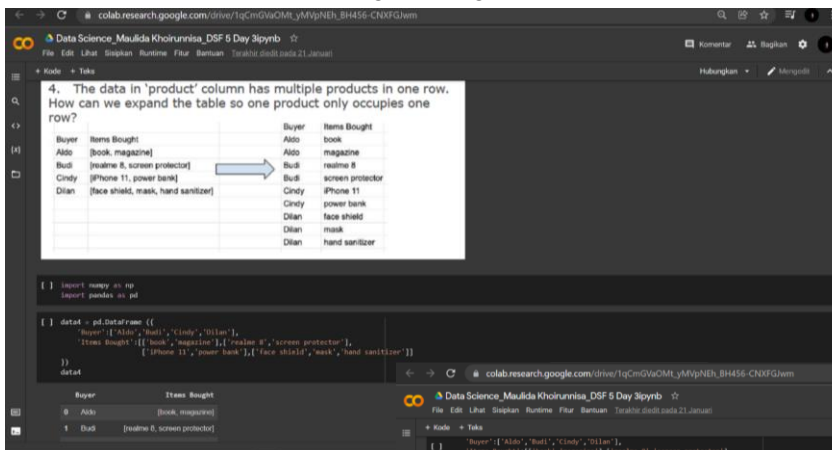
colab.research.google.com/drive/1qCmGVaOMt_yMVpNEh_BH456-CNXFGJwm

Data Science_Maulida Khoirunnisa_DSF 5 Day 3ipynb ☆
File Edit Lihat Sisipkan Runtime Fitur Bantuan Terakhir diedit pada 21 Januari

Komentar Bagikan

+ Kode + Teks

Hubungkan Mengedit

4. The data in 'product' column has multiple products in one row. How can we expand the table so one product only occupies one row?

| Buyer | Items Bought |
|---|---|
| Aldo | [book, magazine] |
| Budi | [realme 8, screen protector] |
| Cindy | [iPhone 11, power bank] |
| Dilan | [face shield, mask, hand sanitizer] |

| Buyer | Items Bought |
|---|---|
| Aldo | book |
| Aldo | magazine |
| Budi | realme 8 |
| Budi | screen protector |
| Cindy | iPhone 11 |
| Cindy | power bank |
| Dilan | face shield |
| Dilan | mask |
| Dilan | hand sanitizer |

[ ] import numpy as np
import pandas as pd

[ ] data4 = pd.DataFrame ({
'Buyer':['Aldo','Budi','Cindy','Dilan'],
'Items Bought':[['book','magazine'],['realme 8','screen protector'],
['iPhone 11','power bank'],['face shield','mask','hand sanitizer']]
})
data4

| | Buyer | Items Bought |
|---|---|---|
| 0 | Aldo | [book, magazine] |
| 1 | Budi | [realme 8, screen protector] |

colab.research.google.com/drive/1qCmGVaOMt_yMVpNEh_BH456-CNXFGJwm

Data Science_Maulida Khoirunnisa_DSF 5 Day 3ipynb ☆
File Edit Lihat Sisipkan Runtime Fitur Bantuan Terakhir diedit pada 21 Januari

+ Kode + Teks

[ ] 'Buyer':['Aldo','Budi','Cindy','Dilan'],
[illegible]